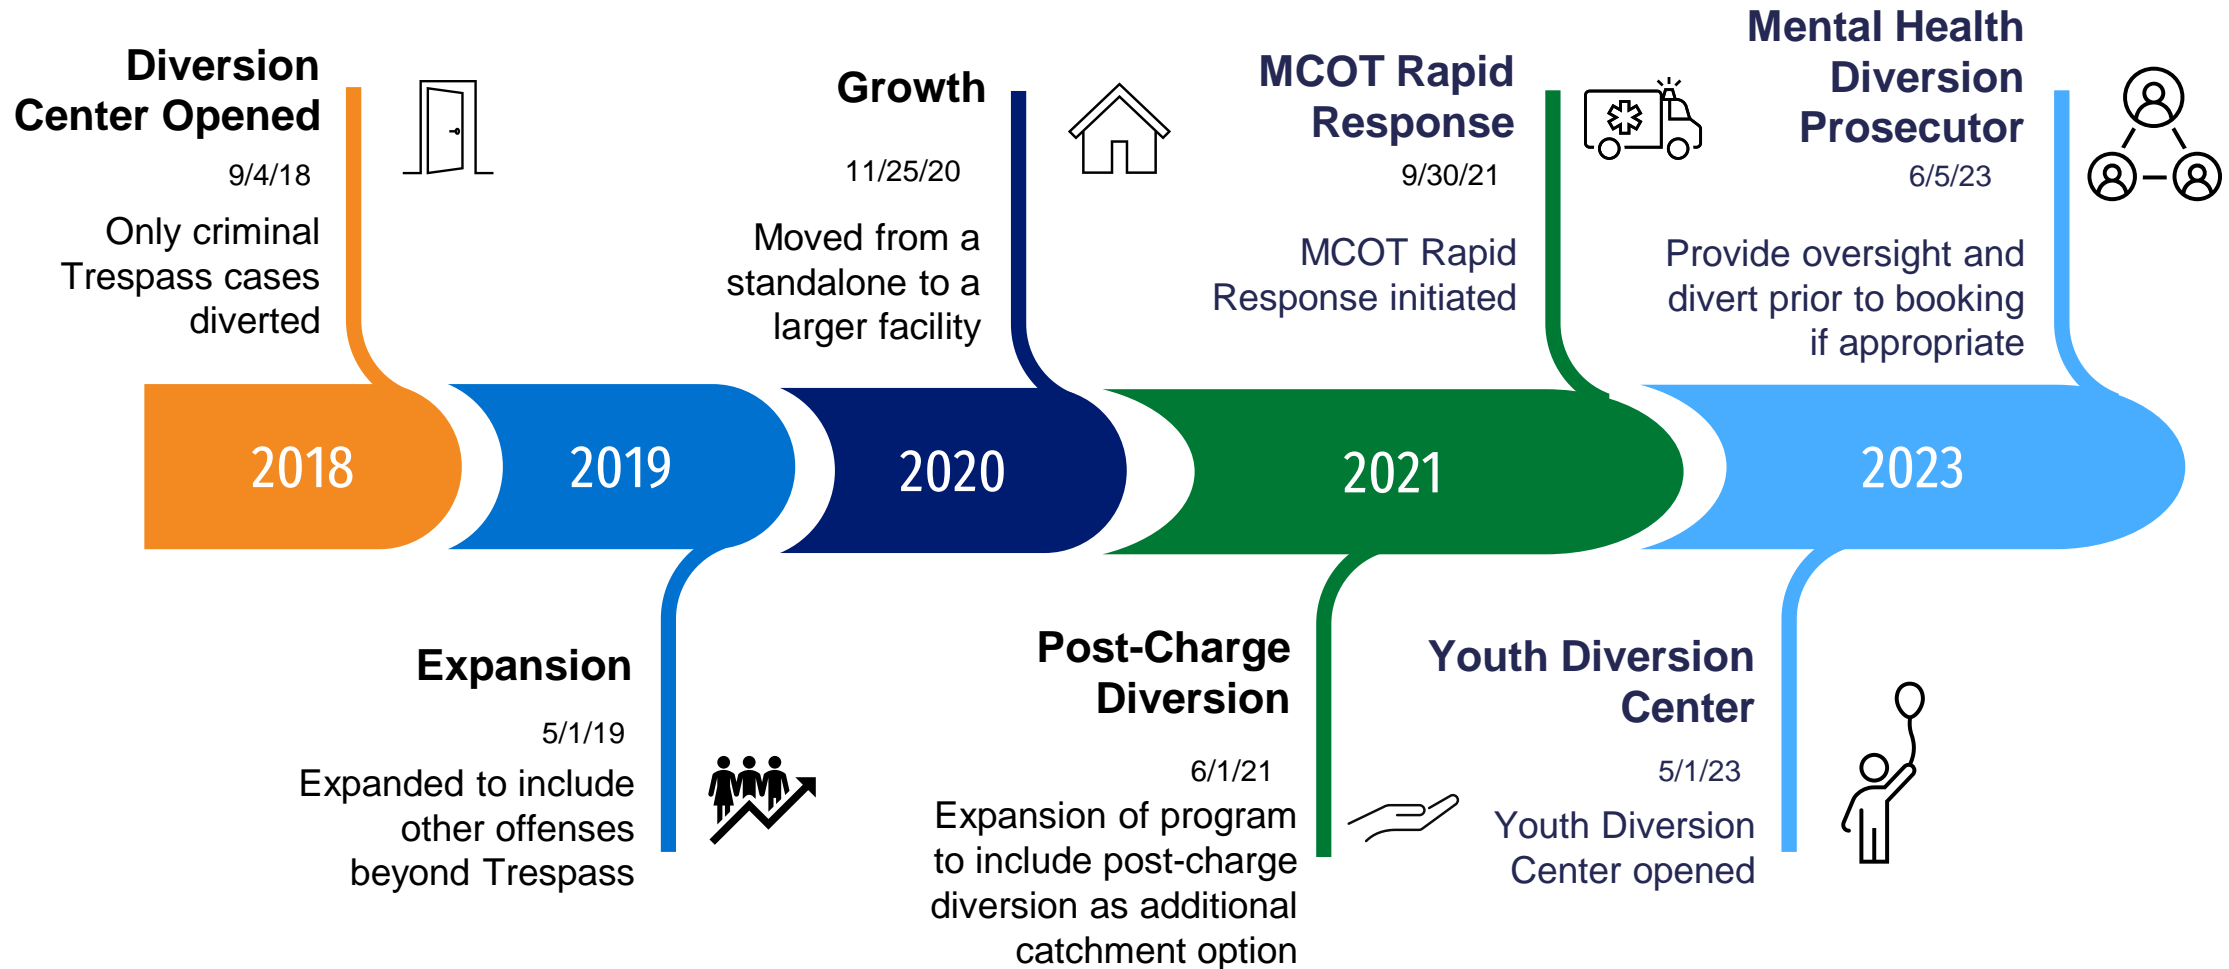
Diversion Center Opened

9/4/18

Only criminal Trespass cases diverted

Growth

11/25/20

Moved from a standalone to a larger facility

MCOT Rapid Response

9/30/21

MCOT Rapid Response initiated

Mental Health Diversion Prosecutor

6/5/23

Provide oversight and divert prior to booking if appropriate

2018

2019

2020

2021

2023

Expansion

5/1/19

Expanded to include other offenses beyond Trespass

Post-Charge Diversion

6/1/21

Expansion of program to include post-charge diversion as additional catchment option

Youth Diversion Center

5/1/23

Youth Diversion Center opened